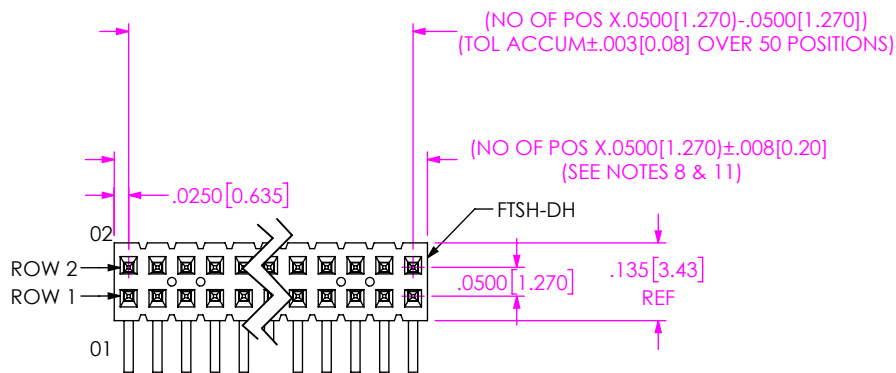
(NO OF POS X.0500[1.270]-.0500[1.270])
(TOL ACCUM±.003[0.08] OVER 50 POSITIONS)

(NO OF POS X.0500[1.270]±.008[0.20]
(SEE NOTES 8 & 11)

.0250[0.635]

FTSH-DH

02

ROW 2

ROW 1

01

.0500[1.270]

.135[3.43]
REF